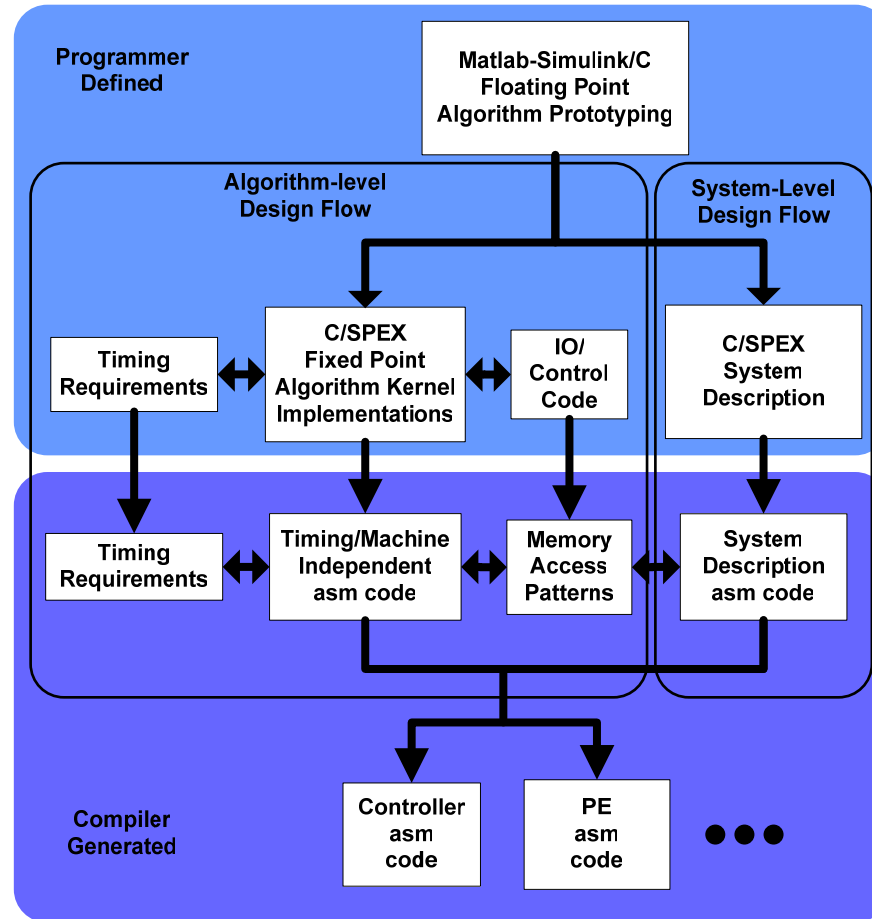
Programmer Defined

Matlab-Simulink/C Floating Point Algorithm Prototyping

Algorithm-level Design Flow

System-Level Design Flow

Timing Requirements

C/SPEX Fixed Point Algorithm Kernel Implementations

IO/ Control Code

C/SPEX System Description

Timing Requirements

Timing/Machine Independent asm code

Memory Access Patterns

System Description asm code

Compiler Generated

Controller asm code

PE asm code